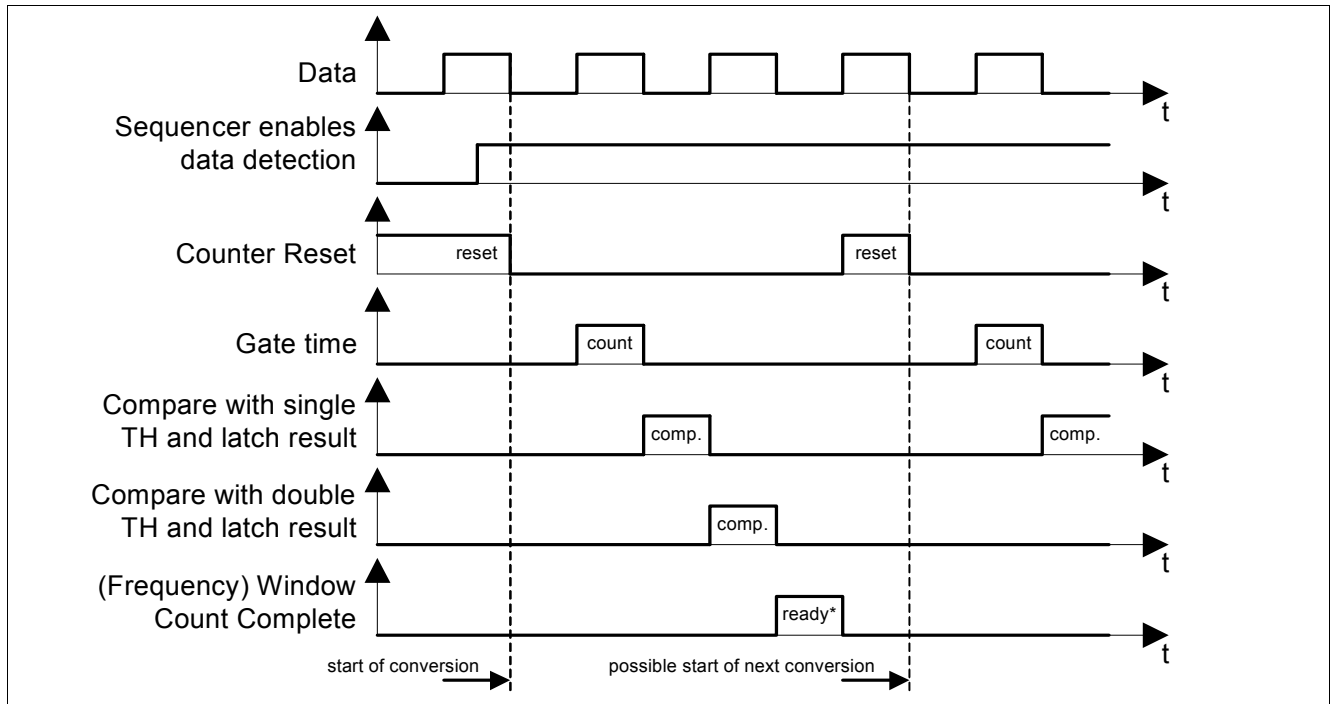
Data
t
Sequencer enables data detection
t
Counter Reset
reset
reset
t
Gate time
count
count
t
Compare with single TH and latch result
comp.
comp.
t
Compare with double TH and latch result
comp.
t
(Frequency) Window Count Complete
ready*
t
start of conversion
possible start of next conversion